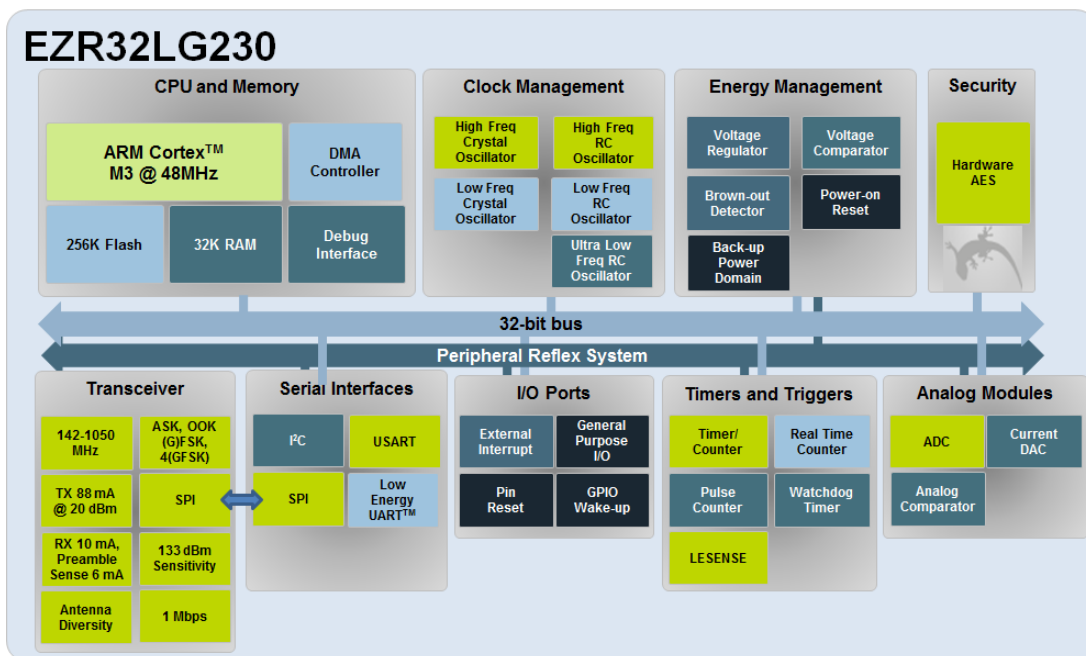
EZR32LG230

CPU and Memory

ARM Cortex$^{TM}$ M3 @ 48MHz

DMA Controller

256K Flash

32K RAM

Debug Interface

Clock Management

High Freq Crystal Oscillator

High Freq RC Oscillator

Low Freq Crystal Oscillator

Low Freq RC Oscillator

Ultra Low Freq RC Oscillator

Energy Management

Voltage Regulator

Voltage Comparator

Brown-out Detector

Power-on Reset

Back-up Power Domain

Security

Hardware AES

32-bit bus

Peripheral Reflex System

Transceiver

142-1050 MHz

ASK, OOK (G)FSK, 4(GFSK)

TX 88 mA @ 20 dBm

SPI

RX 10 mA, Preamble Sense 6 mA

133 dBm Sensitivity

Antenna Diversity

1 Mbps

Serial Interfaces

I$^2$C

USART

SPI

Low Energy UART$^{TM}$

I/O Ports

External Interrupt

General Purpose I/O

Pin Reset

GPIO Wake-up

Timers and Triggers

Timer/ Counter

Real Time Counter

Pulse Counter

Watchdog Timer

LESENSE

Analog Modules

ADC

Current DAC

Analog Comparator